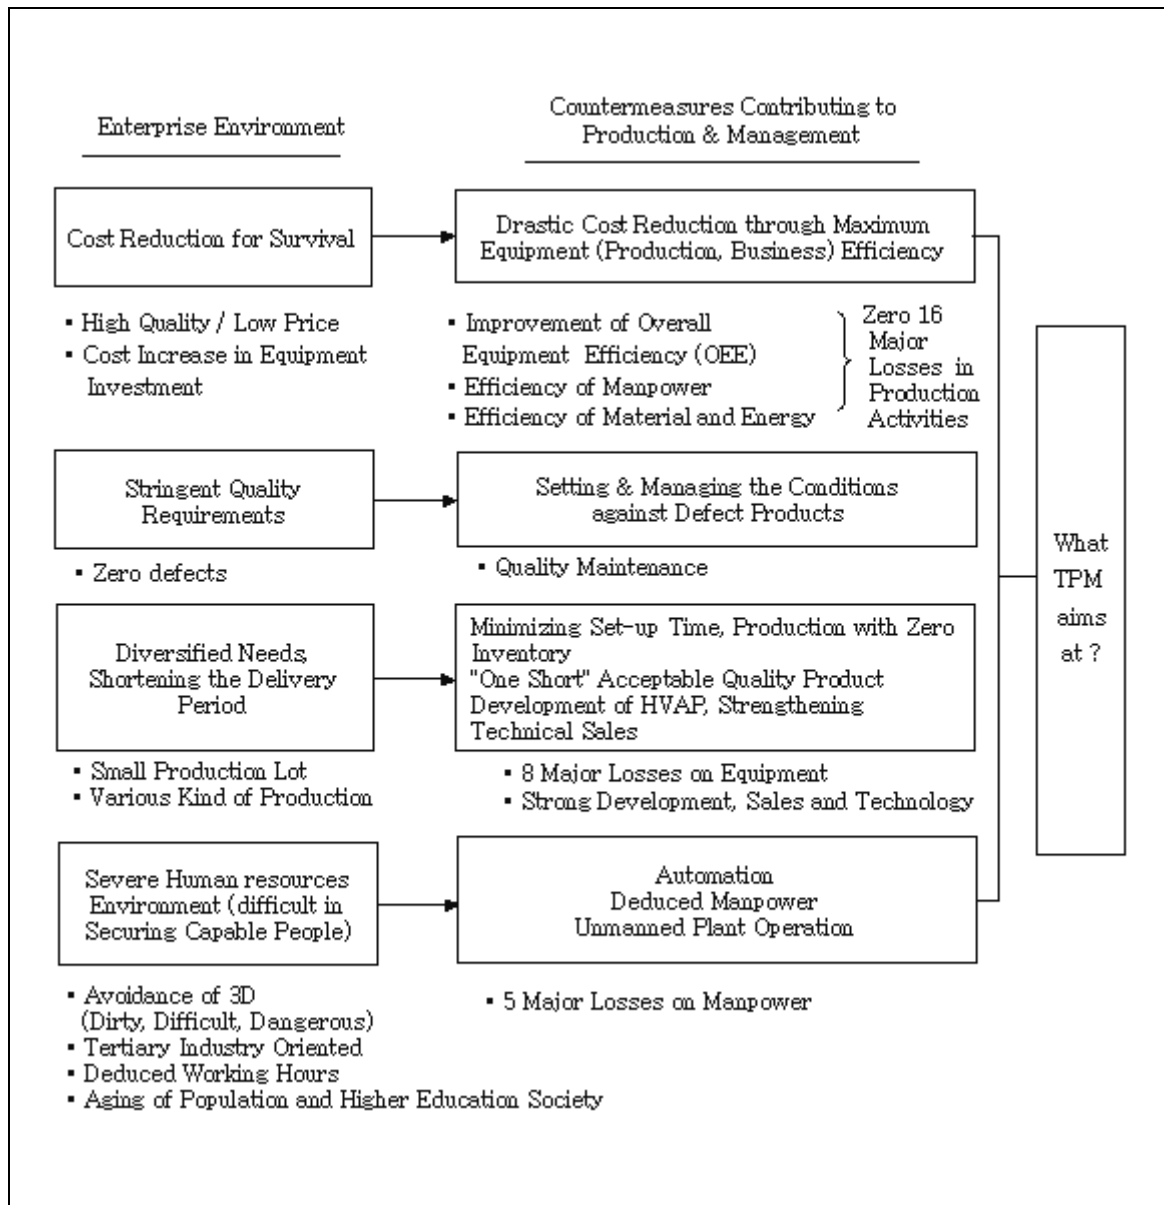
Enterprise Environment

Countermeasures Contributing to Production & Management

Cost Reduction for Survival

Drastic Cost Reduction through Maximum Equipment (Production, Business) Efficiency

▪ High Quality / Low Price
▪ Cost Increase in Equipment Investment

▪ Improvement of Overall Equipment Efficiency (OEE)
▪ Efficiency of Manpower
▪ Efficiency of Material and Energy

Zero 16 Major Losses in Production Activities

Stringent Quality Requirements

Setting & Managing the Conditions against Defect Products

▪ Zero defects

▪ Quality Maintenance

Diversified Needs, Shortening the Delivery Period

Minimizing Set-up Time, Production with Zero Inventory
"One Short" Acceptable Quality Product
Development of HVAP, Strengthening Technical Sales

▪ Small Production Lot
▪ Various Kind of Production

▪ 8 Major Losses on Equipment
▪ Strong Development, Sales and Technology

Severe Human resources Environment (difficult in Securing Capable People)

Automation
Deduced Manpower
Unmanned Plant Operation

▪ Avoidance of 3D (Dirty, Difficult, Dangerous)
▪ Tertiary Industry Oriented
▪ Deduced Working Hours
▪ Aging of Population and Higher Education Society

▪ 5 Major Losses on Manpower

What TPM aims at ?